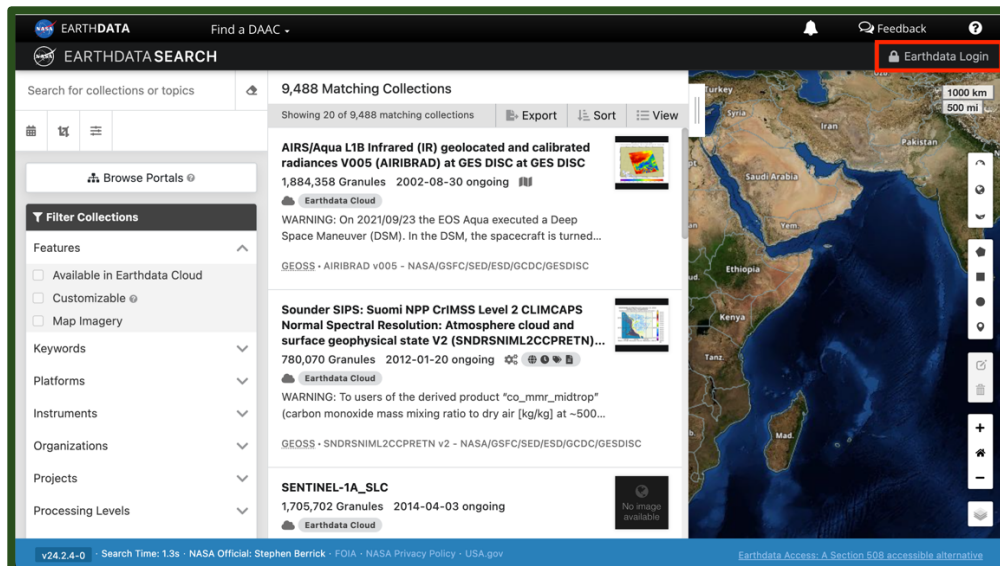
NASA EARTHDATA Find a DAAC Feedback ?

EARTHDATA SEARCH Earthdata Login

Search for collections or topics

Browse Portals

Filter Collections

Features

Available in Earthdata Cloud

Customizable

Map Imagery

Keywords

Platforms

Instruments

Organizations

Projects

Processing Levels

9,488 Matching Collections

Showing 20 of 9,488 matching collections Export Sort View

AIRS/Aqua L1B Infrared (IR) geolocated and calibrated radiances V005 (AIRIBRAD) at GES DISC at GES DISC

1,884,358 Granules 2002-08-30 ongoing

Earthdata Cloud

WARNING: On 2021/09/23 the EOS Aqua executed a Deep Space Maneuver (DSM). In the DSM, the spacecraft is turned...

GEOSS • AIRIBRAD v005 - NASA/GSFC/SED/ESD/GCDC/GESDISC

Sounder SIPS: Suomi NPP CrIMSS Level 2 CLIMCAPS Normal Spectral Resolution: Atmosphere cloud and surface geophysical state V2 (SNDRSNIML2CCPRETN)...

780,070 Granules 2012-01-20 ongoing

Earthdata Cloud

WARNING: To users of the derived product "co_mmr_midtrop" (carbon monoxide mass mixing ratio to dry air [kg/kg] at ~500...

GEOSS • SNDRSNIML2CCPRETN v2 - NASA/GSFC/SED/ESD/GCDC/GESDISC

SENTINEL-1A_SLC

1,705,702 Granules 2014-04-03 ongoing

Earthdata Cloud

No image available

Turkey Syria Iraq Iran Pakistan Saudi Arabia Ethiopia Kenya Tanz Mad.

1000 km
500 mi

v24.2.4-0 • Search Time: 1.3s • NASA Official: Stephen Berrick • FOIA • NASA Privacy Policy • USA.gov

Earthdata Access: A Section 508 accessible alternative